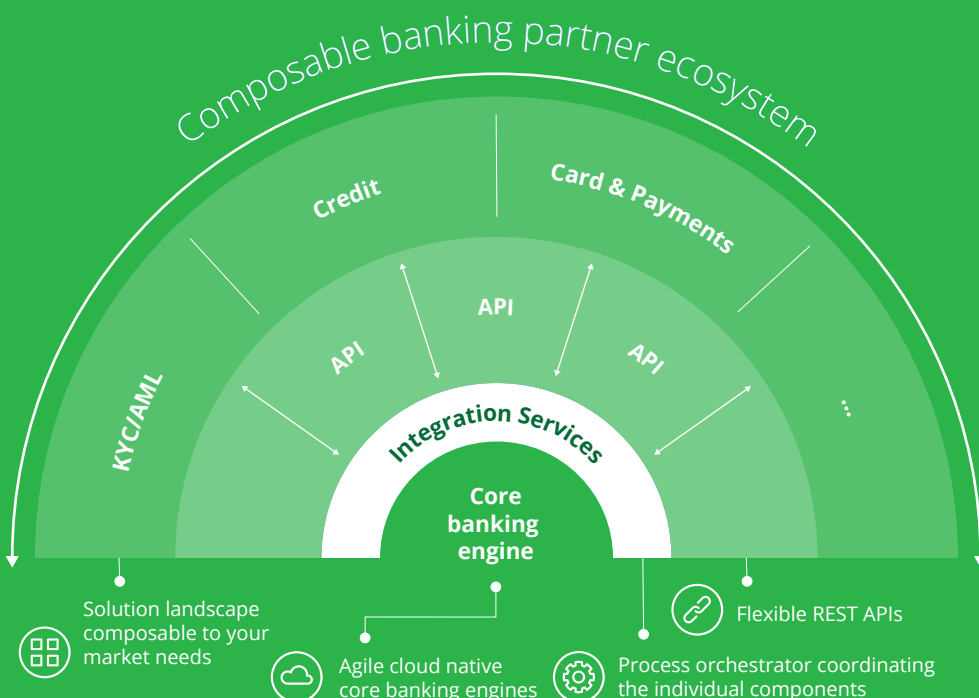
Composable banking partner ecosystem

Credit

Card & Payments

KYC/AML

API

API

API

...

Integration Services

Core banking engine

Solution landscape composable to your market needs

Flexible REST APIs

Agile cloud native core banking engines

Process orchestrator coordinating the individual components